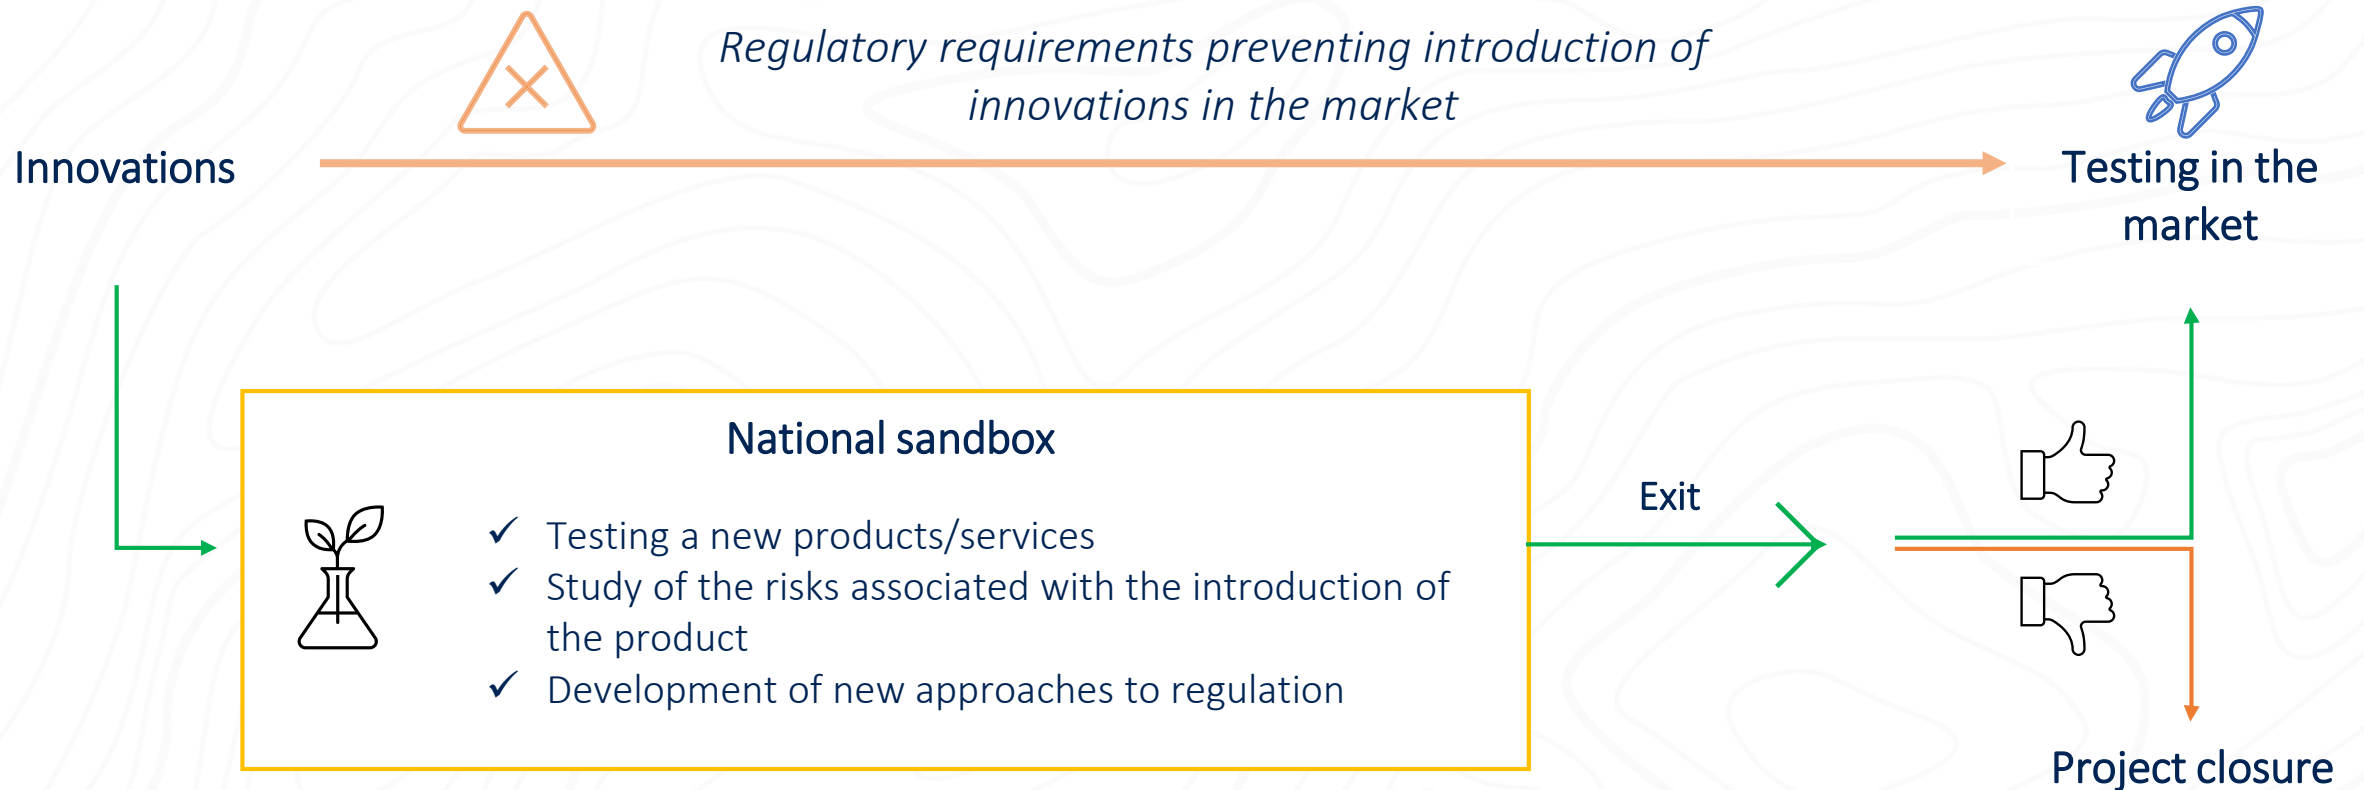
Regulatory requirements preventing introduction of innovations in the market

Innovations

Testing in the market

National sandbox

✓ Testing a new products/services
✓ Study of the risks associated with the introduction of the product
✓ Development of new approaches to regulation

Exit

Project closure